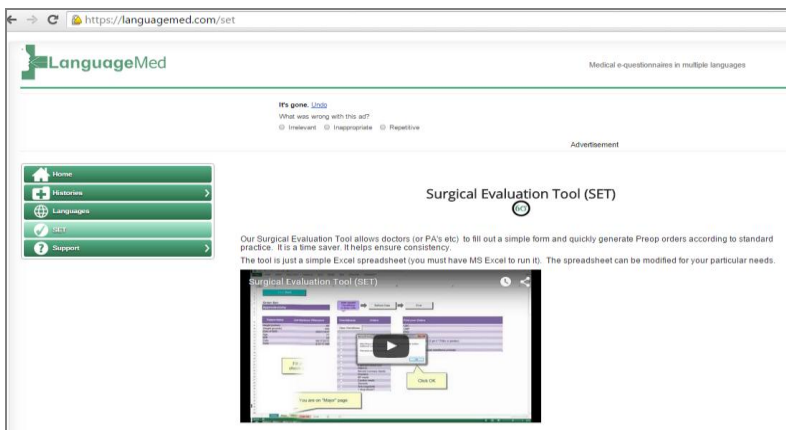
https://languagemed.com/set

LanguageMed

Medical e-questionnaires in multiple languages

It's gone. Undo
What was wrong with this ad?
Irrelevant Inappropriate Repetitive

Advertisement

Home
Histories
Languages
SET
Support

Surgical Evaluation Tool (SET)

GO

Our Surgical Evaluation Tool allows doctors (or PA's etc) to fill out a simple form and quickly generate Preop orders according to standard practice. It is a time saver. It helps ensure consistency.

The tool is just a simple Excel spreadsheet (you must have MS Excel to run it). The spreadsheet can be modified for your particular needs.

Surgical Evaluation Tool (SET)

Click OK

You are on "Maps" page